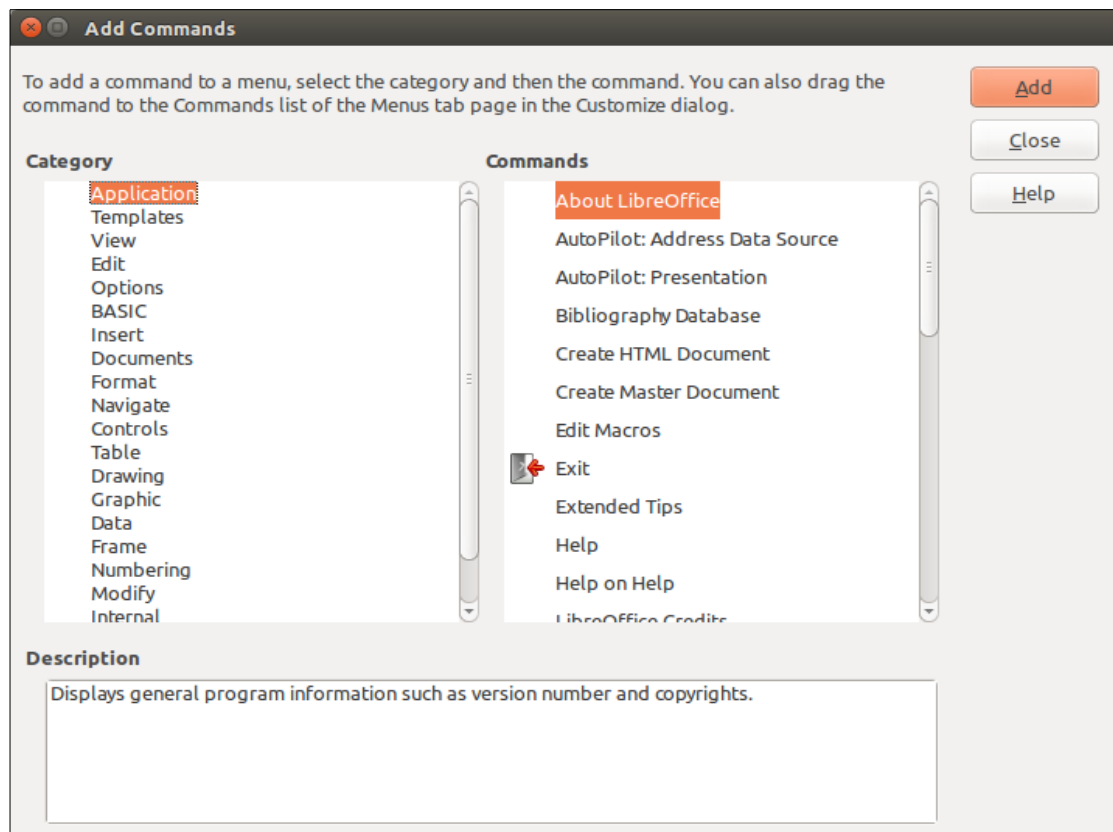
Add Commands

To add a command to a menu, select the category and then the command. You can also drag the command to the Commands list of the Menus tab page in the Customize dialog.

Add
Close
Help

Category
Application
Templates
View
Edit
Options
BASIC
Insert
Documents
Format
Navigate
Controls
Table
Drawing
Graphic
Data
Frame
Numbering
Modify
Internal

Commands
About LibreOffice
AutoPilot: Address Data Source
AutoPilot: Presentation
Bibliography Database
Create HTML Document
Create Master Document
Edit Macros
Exit
Extended Tips
Help
Help on Help
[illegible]

Description
Displays general program information such as version number and copyrights.